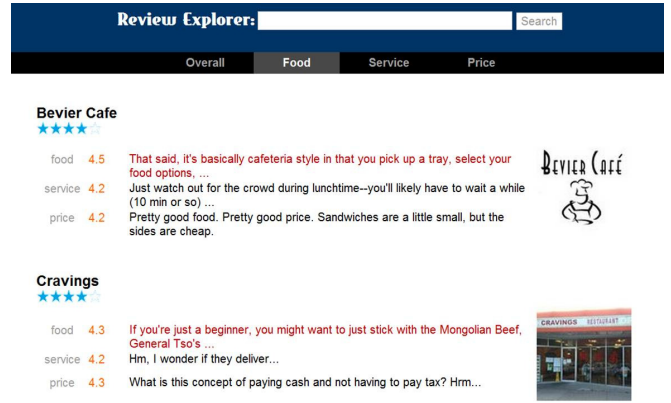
Review Explorer: Search

Overall Food Service Price

Bevier Cafe

food 4.5 That said, it's basically cafeteria style in that you pick up a tray, select your food options, ...

service 4.2 Just watch out for the crowd during lunchtime--you'll likely have to wait a while (10 min or so) ...

price 4.2 Pretty good food. Pretty good price. Sandwiches are a little small, but the sides are cheap.

Bevier Café

Cravings

food 4.3 If you're just a beginner, you might want to just stick with the Mongolian Beef, General Tso's ...

service 4.2 Hm, I wonder if they deliver...

price 4.3 What is this concept of paying cash and not having to pay tax? Hrm...

CRAVINGS · RESTAURANT